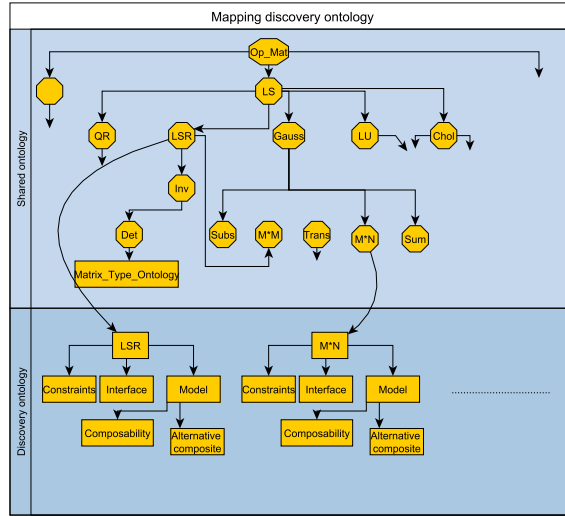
Mapping discovery ontology

Shared ontology

Op_Mat

LS

QR

LSR

Gauss

LU

Chol

Inv

Det

Matrix_Type_Ontology

Subs

M*M

Trans

M*N

Sum

Discovery ontology

LSR

Constraints

Interface

Model

Composability

Alternative composite

M*N

Constraints

Interface

Model

Composability

Alternative composite

.........